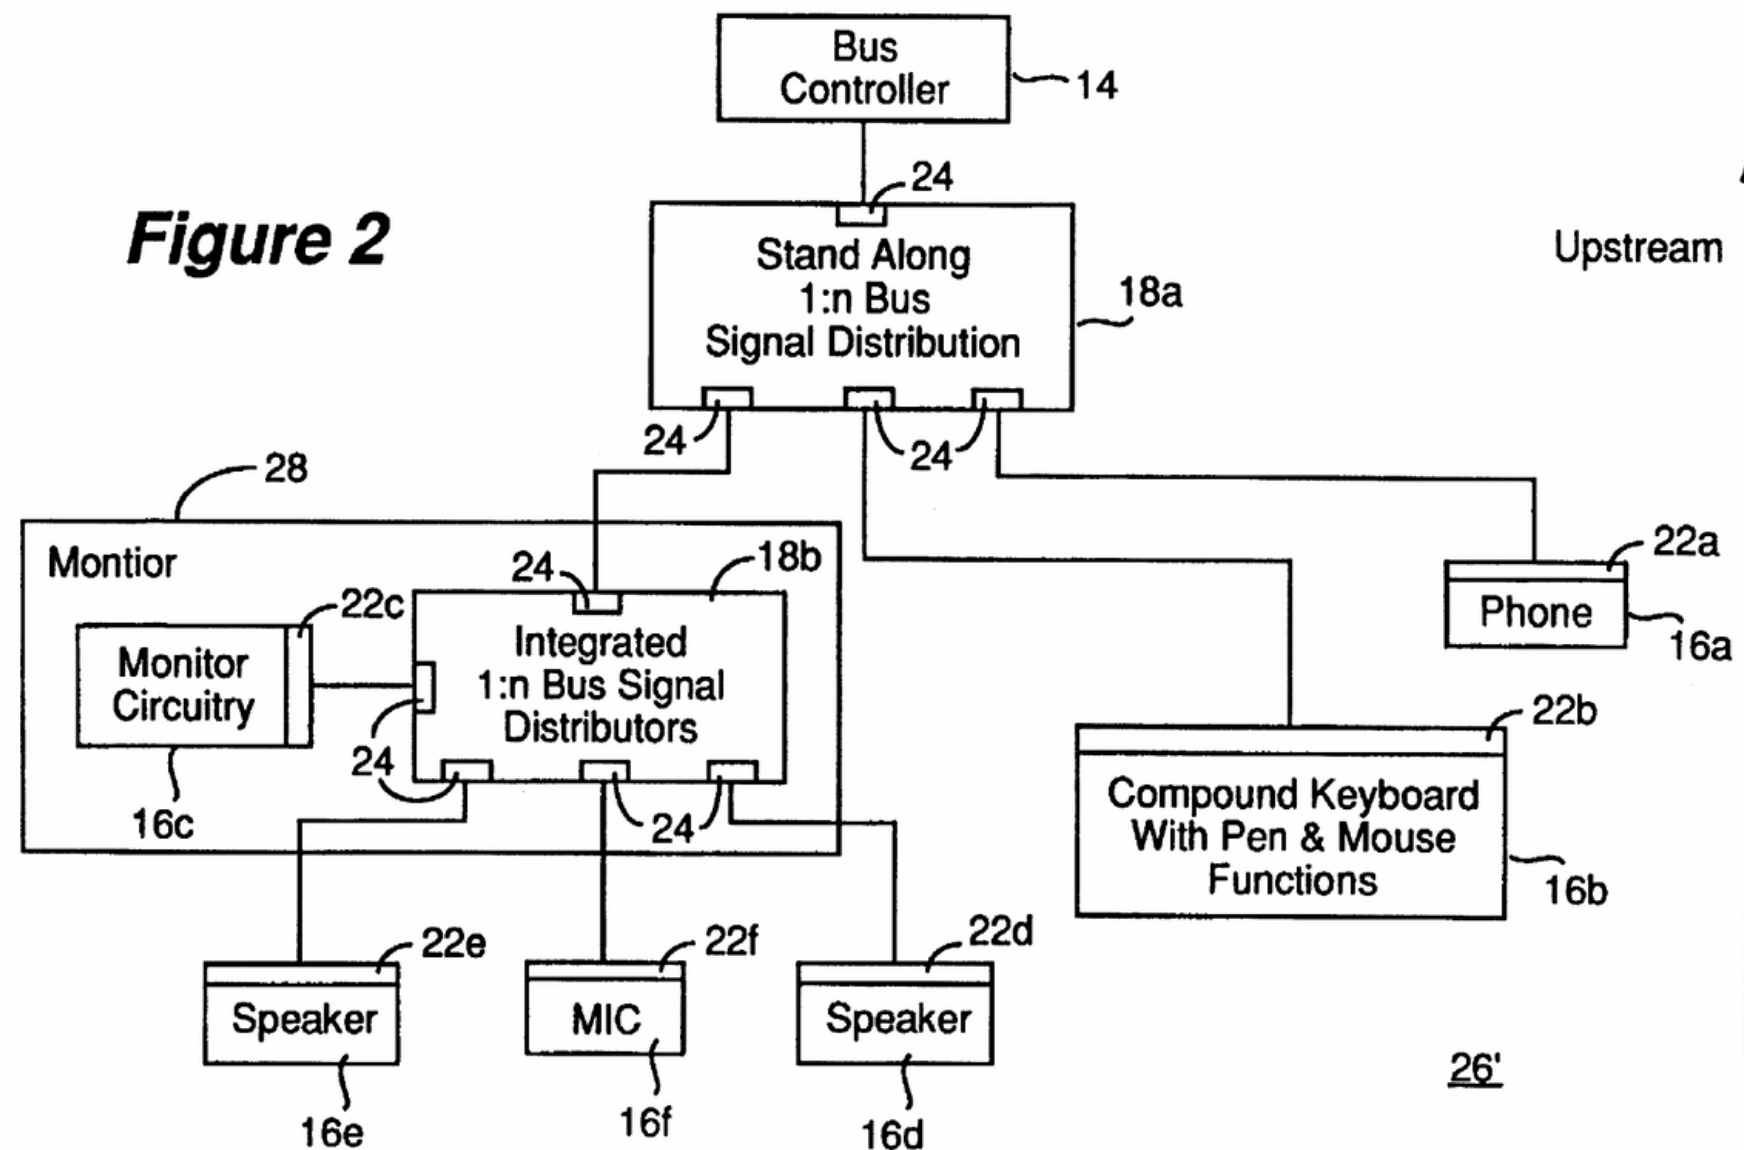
Bus Controller

14

Figure 2

24

Stand Along 1:n Bus Signal Distribution

18a

Upstream

24

24

28

Montior

24

18b

22c

Monitor Circuitry

Integrated 1:n Bus Signal Distributors

24

16c

24

22a

Phone

16a

22b

Compound Keyboard With Pen & Mouse Functions

16b

22e

Speaker

16e

22f

MIC

16f

22d

Speaker

16d

26'